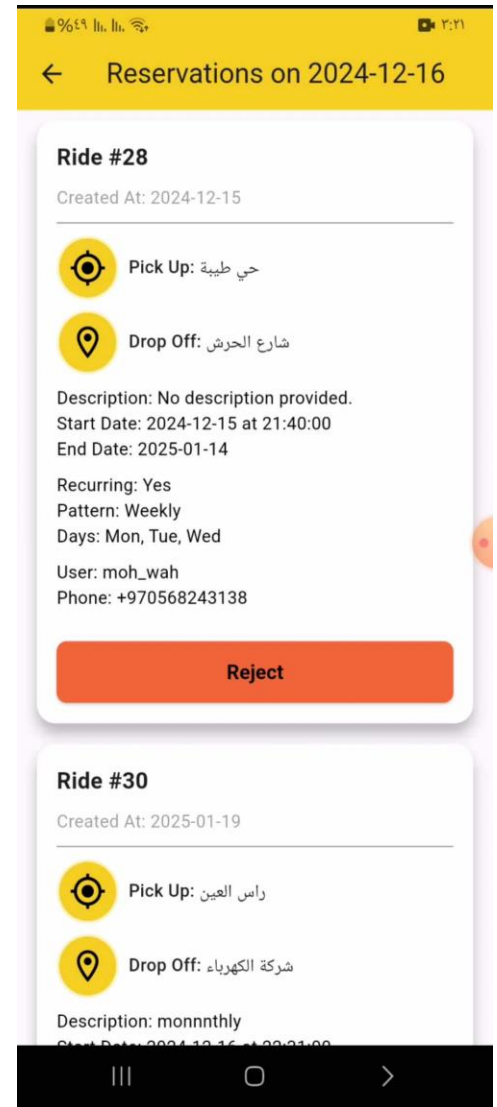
%٤٩ ٣:٢١

Reservations on 2024-12-16

Ride #28

Created At: 2024-12-15

Pick Up: حي طيبة

Drop Off: شارع الحرش

Description: No description provided.
Start Date: 2024-12-15 at 21:40:00
End Date: 2025-01-14

Recurring: Yes
Pattern: Weekly
Days: Mon, Tue, Wed

User: moh_wah
Phone: +970568243138

Reject

Ride #30

Created At: 2025-01-19

Pick Up: راس العين

Drop Off: شركة الكهرباء

Description: monnnthly
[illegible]